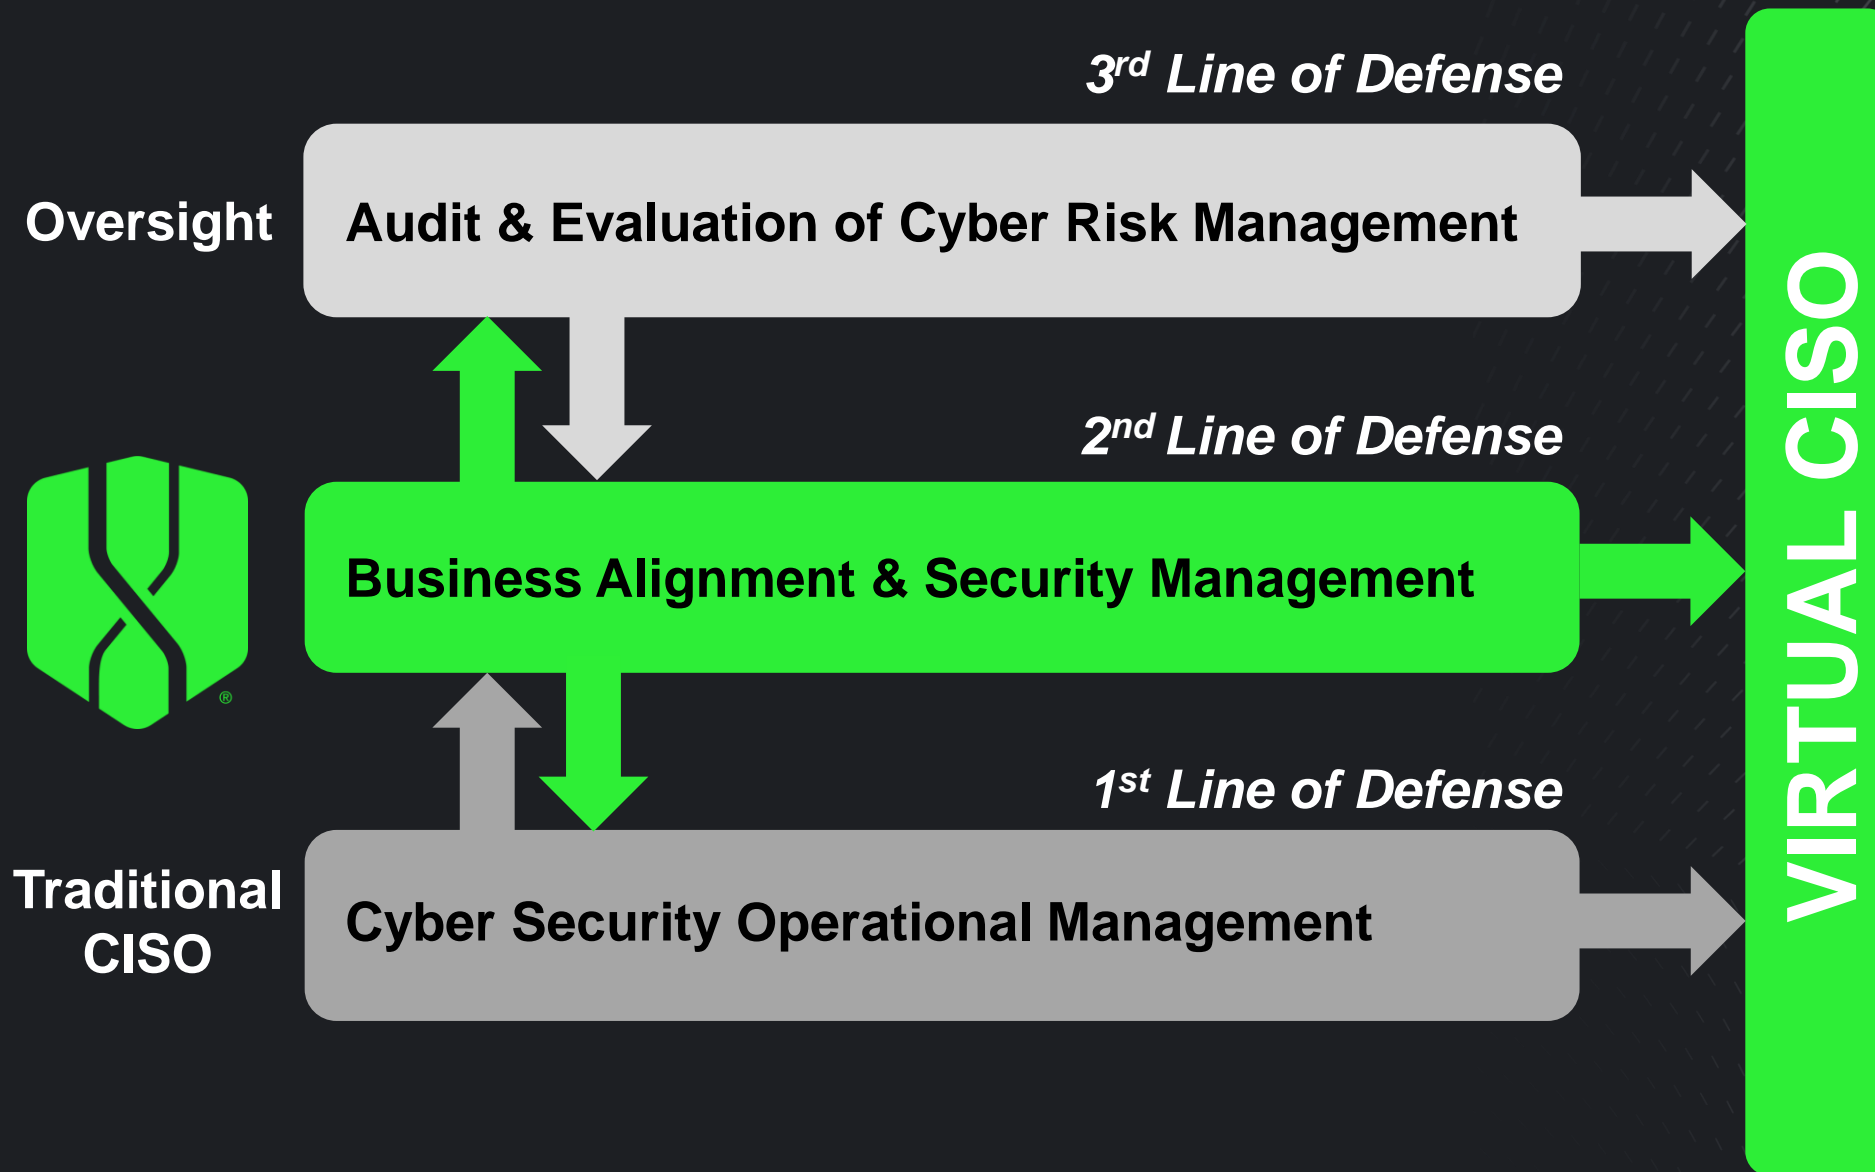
3rd Line of Defense

Oversight

Audit & Evaluation of Cyber Risk Management

2nd Line of Defense

Business Alignment & Security Management

1st Line of Defense

Traditional CISO

Cyber Security Operational Management

VIRTUAL CISO